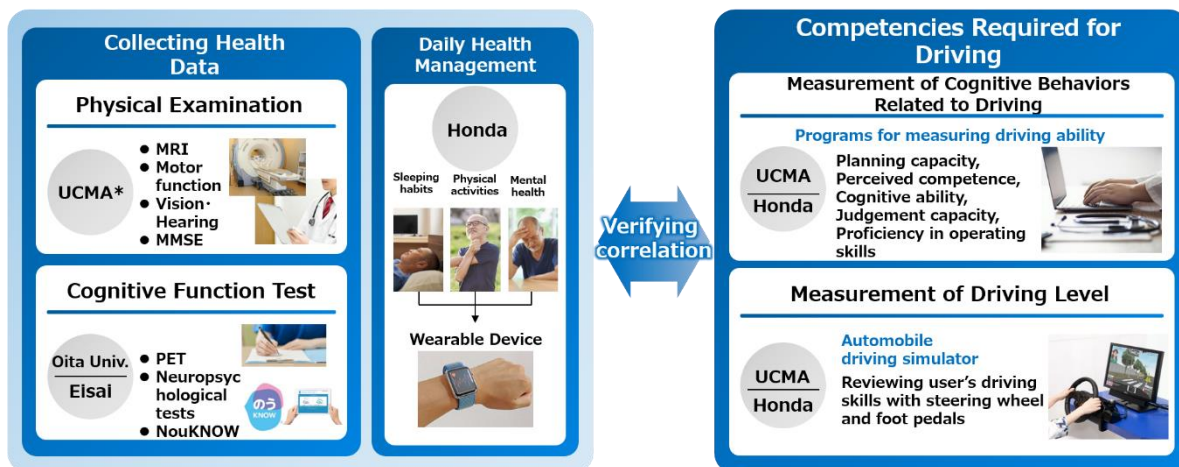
Collecting Health Data

Physical Examination

UCMA*

● MRI
● Motor function
● Vision・Hearing
● MMSE

Cognitive Function Test

Oita Univ.
Eisai

● PET
● Neuropsychological tests
● NouKNOW

のう KNOW

Daily Health Management

Honda

Sleeping habits
Physical activities
Mental health

Wearable Device

Verifying correlation

Competencies Required for Driving

Measurement of Cognitive Behaviors Related to Driving

Programs for measuring driving ability

UCMA
Honda

Planning capacity, Perceived competence, Cognitive ability, Judgement capacity, Proficiency in operating skills

Measurement of Driving Level

Automobile driving simulator

UCMA
Honda

Reviewing user's driving skills with steering wheel and foot pedals